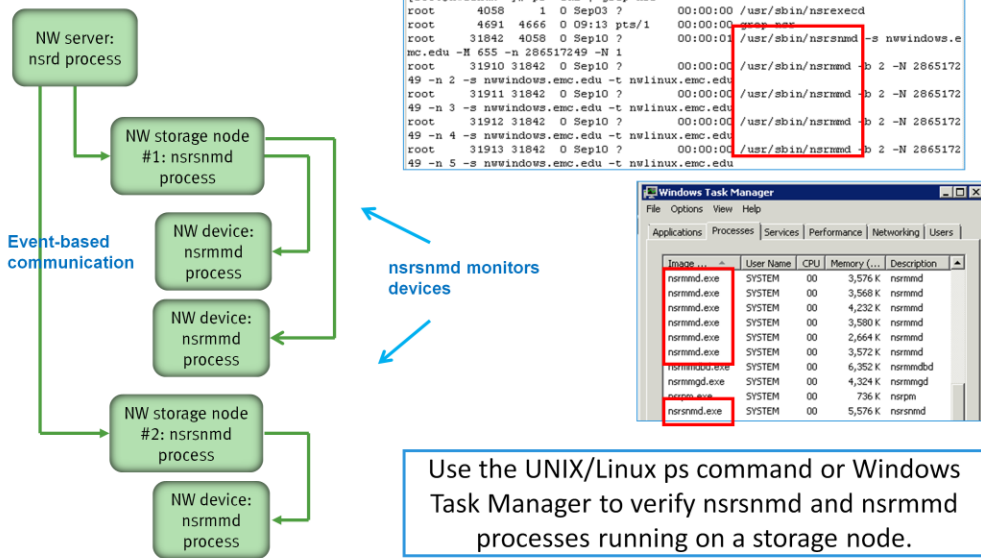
NW server: nsrd process

NW storage node #1: nsrsnmd process

NW device: nsrmmd process

NW device: nsrmmd process

NW storage node #2: nsrsnmd process

NW device: nsrmmd process

Event-based communication

nsrsnmd monitors devices

root 4058 1 0 Sep03 ? 00:00:00 /usr/sbin/nsrexecd
root 4691 4666 0 09:13 pts/1 00:00:00 grep nsr
root 31842 4058 0 Sep10 ? 00:00:01 /usr/sbin/nsrsnmd -s nwwindows.emc.edu -M 655 -n 286517249 -N 1
root 31910 31842 0 Sep10 ? 00:00:00 /usr/sbin/nsrmmd -b 2 -N 286517249 -n 2 -s nwwindows.emc.edu -t nwlinux.emc.edu
root 31911 31842 0 Sep10 ? 00:00:00 /usr/sbin/nsrmmd -b 2 -N 286517249 -n 3 -s nwwindows.emc.edu -t nwlinux.emc.edu
root 31912 31842 0 Sep10 ? 00:00:00 /usr/sbin/nsrmmd -b 2 -N 286517249 -n 4 -s nwwindows.emc.edu -t nwlinux.emc.edu
root 31913 31842 0 Sep10 ? 00:00:00 /usr/sbin/nsrmmd -b 2 -N 286517249 -n 5 -s nwwindows.emc.edu -t nwlinux.emc.edu

Windows Task Manager
File Options View Help
Applications Processes Services Performance Networking Users

| Image ... | User Name | CPU | Memory (... | Description |
|---|---|---|---|---|
| nsrmmd.exe | SYSTEM | 00 | 3,576 K | nsrmmd |
| nsrmmd.exe | SYSTEM | 00 | 3,568 K | nsrmmd |
| nsrmmd.exe | SYSTEM | 00 | 4,232 K | nsrmmd |
| nsrmmd.exe | SYSTEM | 00 | 3,580 K | nsrmmd |
| nsrmmd.exe | SYSTEM | 00 | 2,664 K | nsrmmd |
| nsrmmd.exe | SYSTEM | 00 | 3,572 K | nsrmmd |
| nsrmmdbd.exe | SYSTEM | 00 | 6,352 K | nsrmmdbd |
| nsrmmgd.exe | SYSTEM | 00 | 4,324 K | nsrmmgd |
| nsrpm.exe | SYSTEM | 00 | 736 K | nsrpm |
| nsrsnmd.exe | SYSTEM | 00 | 5,576 K | nsrsnmd |

Use the UNIX/Linux ps command or Windows Task Manager to verify nsrsnmd and nsrmmd processes running on a storage node.